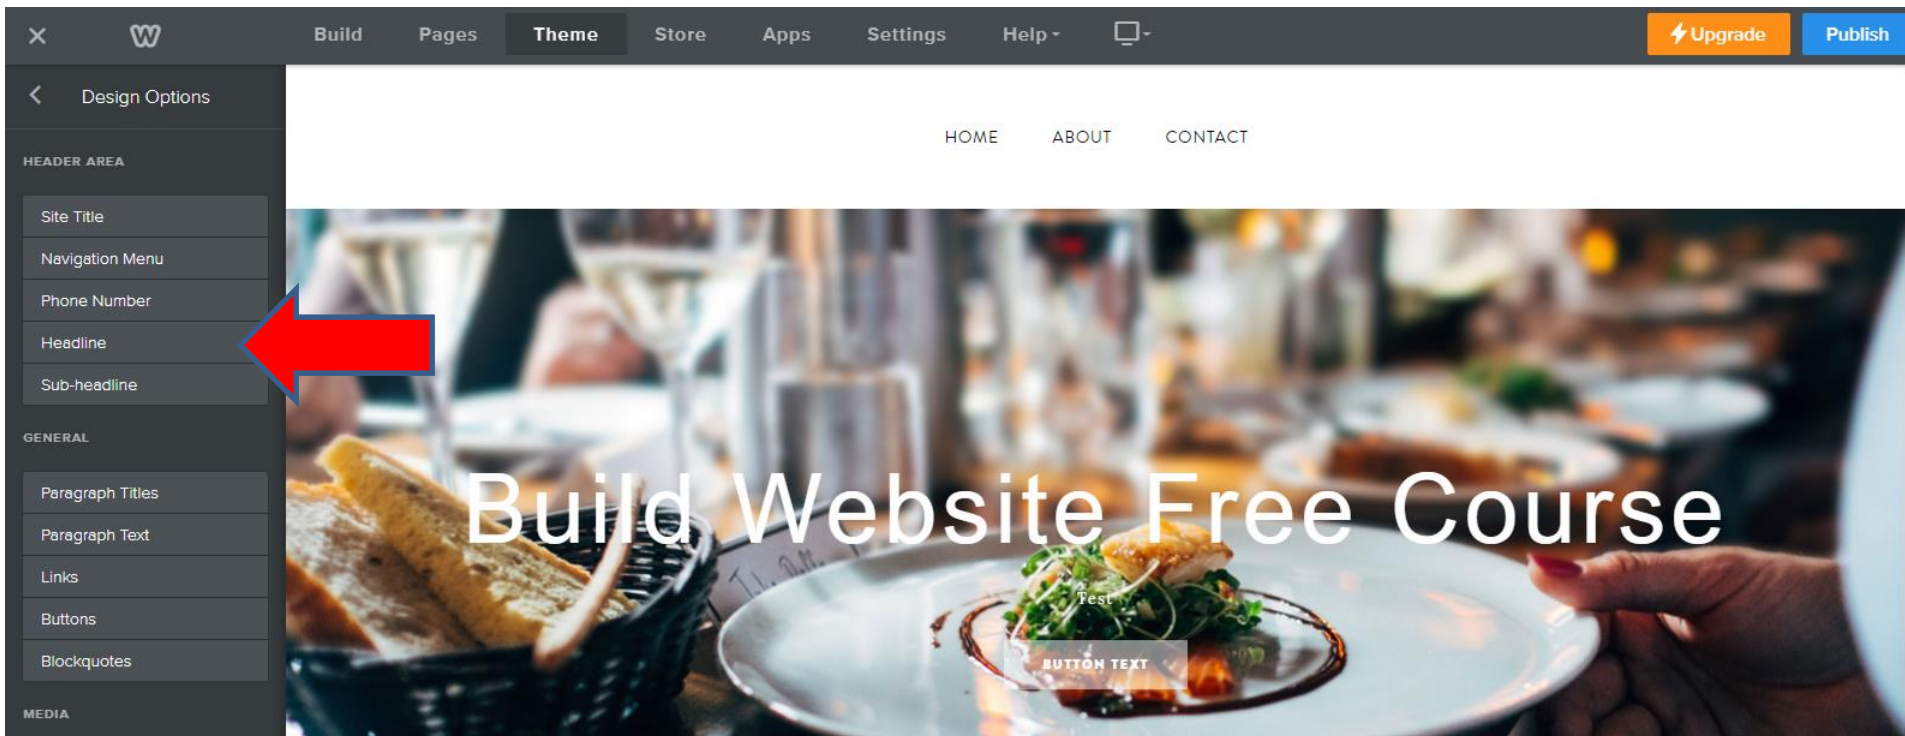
Build Pages Theme Store Apps Settings Help

Upgrade Publish

Design Options

HEADER AREA

Site Title

Navigation Menu

Phone Number

Headline

Sub-headline

GENERAL

Paragraph Titles

Paragraph Text

Links

Buttons

Blockquotes

MEDIA

HOME ABOUT CONTACT

Build Website Free Course

Test

BUTTON TEXT